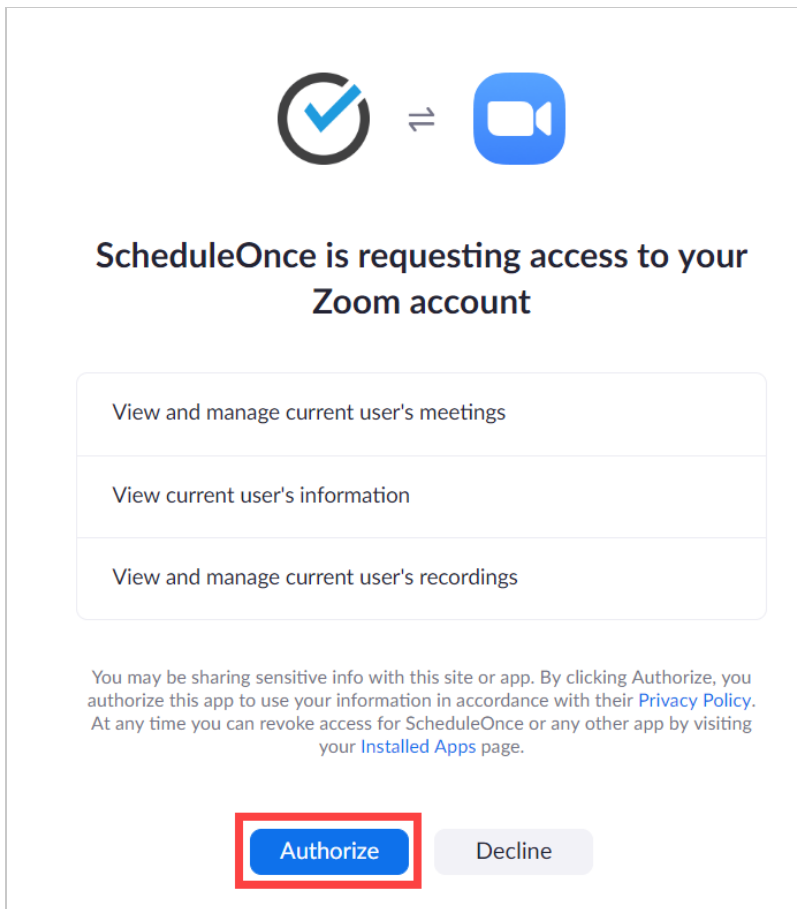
ScheduleOnce is requesting access to your Zoom account

View and manage current user's meetings

View current user's information

View and manage current user's recordings

You may be sharing sensitive info with this site or app. By clicking Authorize, you authorize this app to use your information in accordance with their Privacy Policy. At any time you can revoke access for ScheduleOnce or any other app by visiting your Installed Apps page.

Authorize

Decline